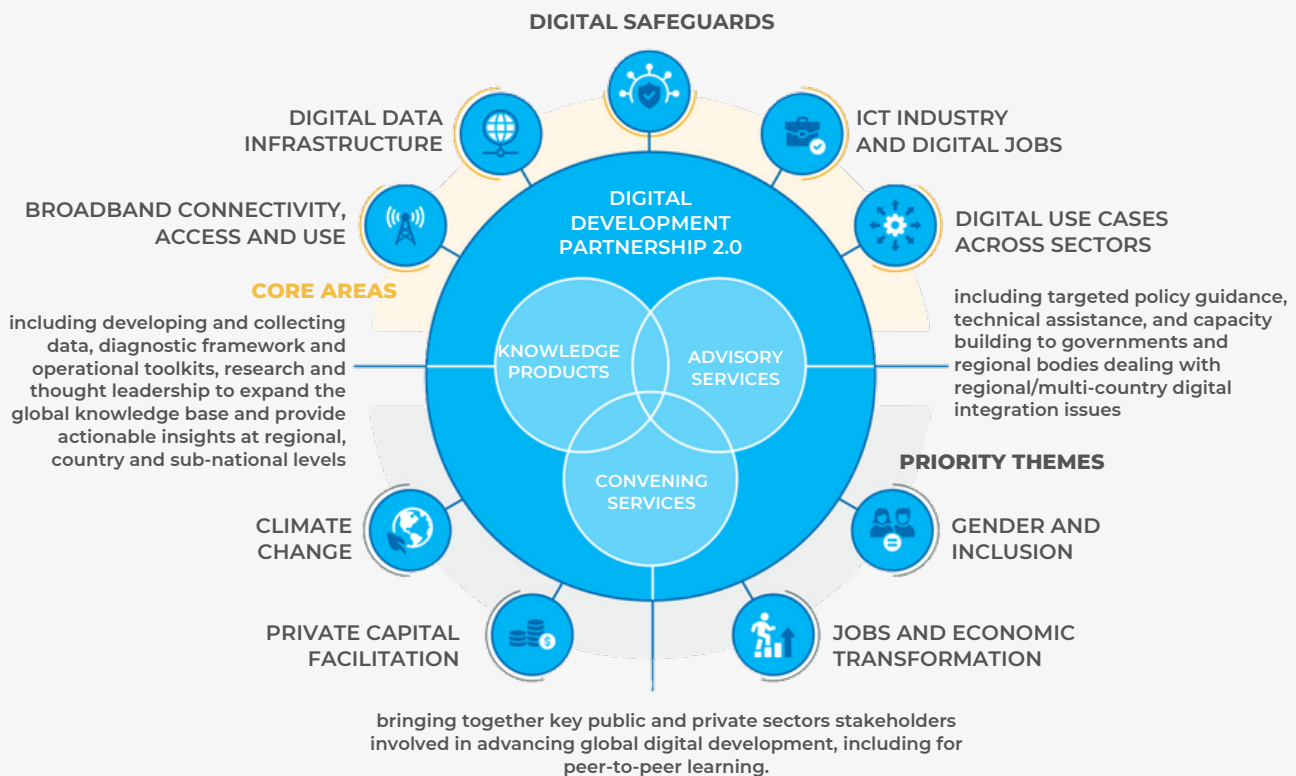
DIGITAL SAFEGUARDS

DIGITAL DATA INFRASTRUCTURE

ICT INDUSTRY AND DIGITAL JOBS

BROADBAND CONNECTIVITY, ACCESS AND USE

DIGITAL USE CASES ACROSS SECTORS

DIGITAL DEVELOPMENT PARTNERSHIP 2.0

CORE AREAS

including developing and collecting data, diagnostic framework and operational toolkits, research and thought leadership to expand the global knowledge base and provide actionable insights at regional, country and sub-national levels

KNOWLEDGE PRODUCTS

ADVISORY SERVICES

including targeted policy guidance, technical assistance, and capacity building to governments and regional bodies dealing with regional/multi-country digital integration issues

CONVENING SERVICES

PRIORITY THEMES

CLIMATE CHANGE

GENDER AND INCLUSION

PRIVATE CAPITAL FACILITATION

JOBS AND ECONOMIC TRANSFORMATION

bringing together key public and private sectors stakeholders involved in advancing global digital development, including for peer-to-peer learning.